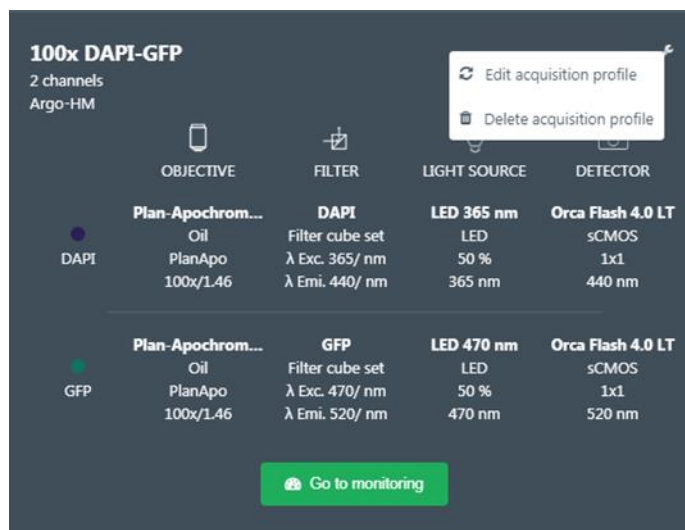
100x DAPI-GFP
2 channels
Argo-HM

Edit acquisition profile
Delete acquisition profile

| | OBJECTIVE | FILTER | LIGHT SOURCE | DETECTOR |
|---|---|---|---|---|
| DAPI | Plan-Apochrom... Oil PlanApo 100x/1.46 | DAPI Filter cube set λ Exc. 365/ nm λ Emi. 440/ nm | LED 365 nm LED 50 % 365 nm | Orca Flash 4.0 LT sCMOS 1x1 440 nm |
| GFP | Plan-Apochrom... Oil PlanApo 100x/1.46 | GFP Filter cube set λ Exc. 470/ nm λ Emi. 520/ nm | LED 470 nm LED 50 % 470 nm | Orca Flash 4.0 LT sCMOS 1x1 520 nm |

Go to monitoring